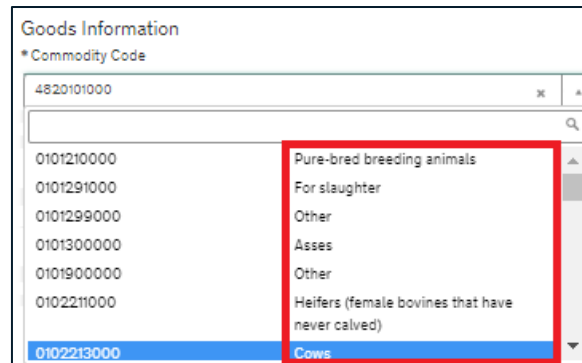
Goods Information

* Commodity Code

4820101000 ×

| | |
|---|---|
| 0101210000 | Pure-bred breeding animals |
| 0101291000 | For slaughter |
| 0101299000 | Other |
| 0101300000 | Asses |
| 0101900000 | Other |
| 0102211000 | Heifers (female bovines that have never calved) |
| 0102213000 | Cows |